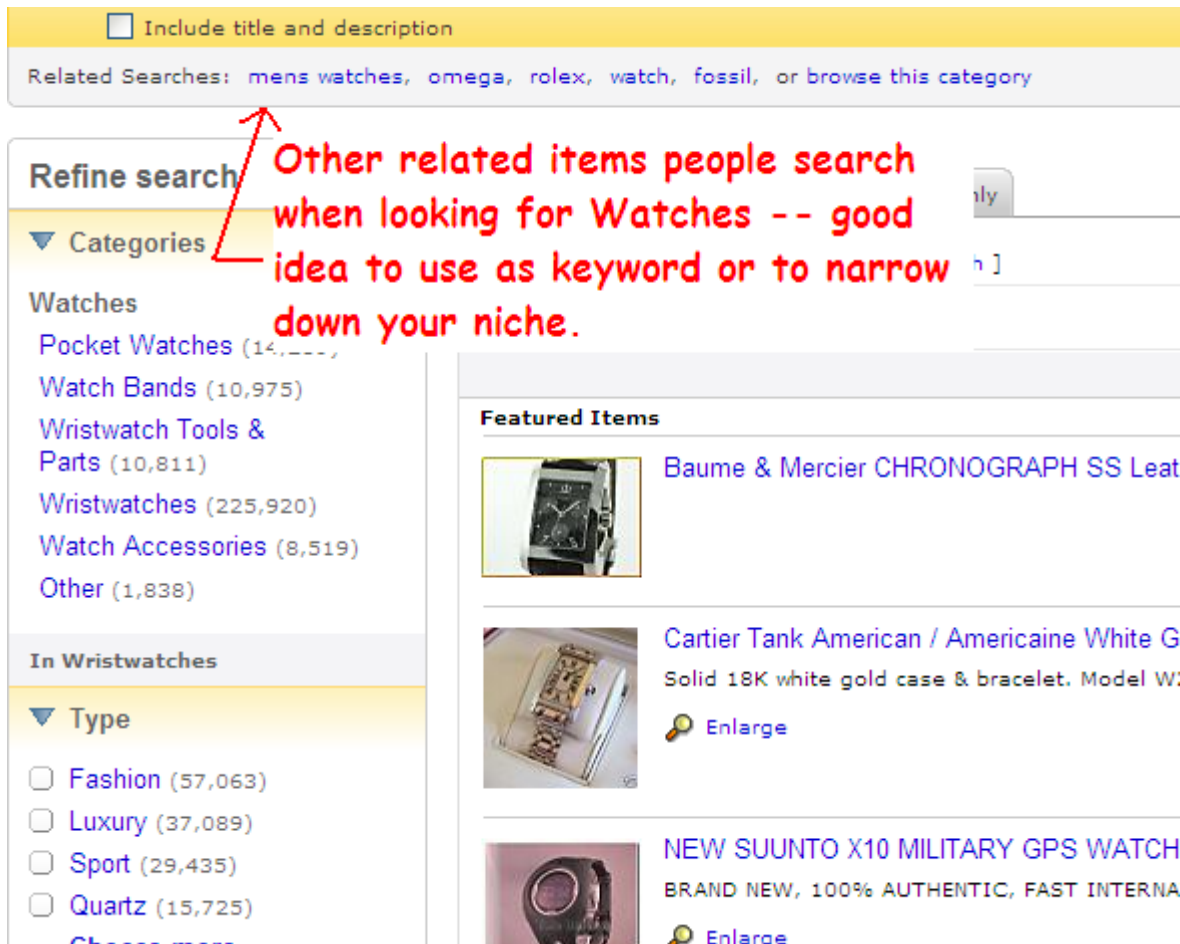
Include title and description

Related Searches: mens watches, omega, rolex, watch, fossil, or browse this category

Refine search

Other related items people search when looking for Watches -- good idea to use as keyword or to narrow down your niche.

nly

h ]

Categories

Watches

Pocket Watches (14,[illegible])

Watch Bands (10,975)

Wristwatch Tools & Parts (10,811)

Wristwatches (225,920)

Watch Accessories (8,519)

Other (1,838)

In Wristwatches

Type

Fashion (57,063)

Luxury (37,089)

Sport (29,435)

Quartz (15,725)

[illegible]

Featured Items

Baume & Mercier CHRONOGRAPH SS Leat

Cartier Tank American / Americaine White G

Solid 18K white gold case & bracelet. Model W

Enlarge

NEW SUUNTO X10 MILITARY GPS WATCH

BRAND NEW, 100% AUTHENTIC, FAST INTERNA

Enlarge